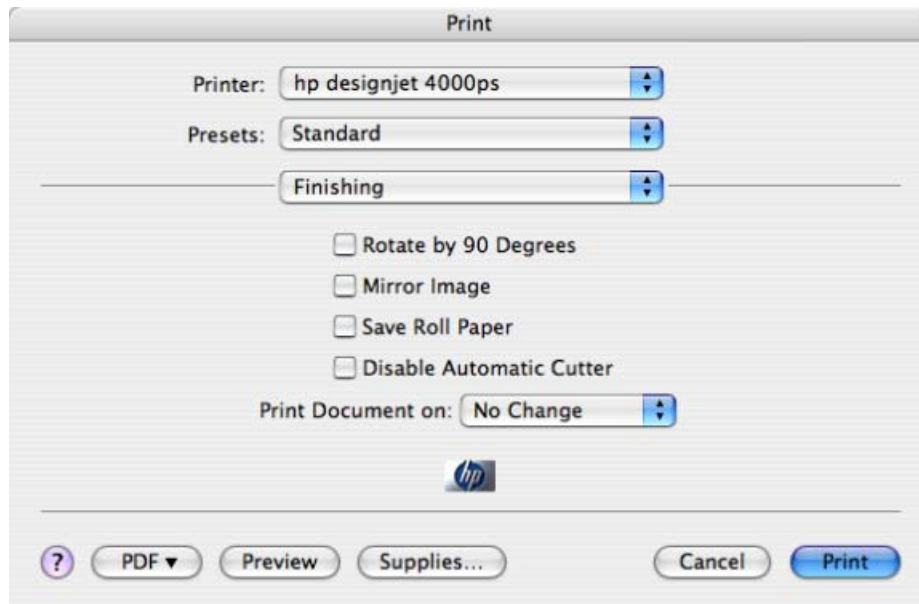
Print

Printer: hp designjet 4000ps

Presets: Standard

Finishing

Rotate by 90 Degrees

Mirror Image

Save Roll Paper

Disable Automatic Cutter

Print Document on: No Change

hp

? PDF ▾ Preview Supplies... Cancel Print